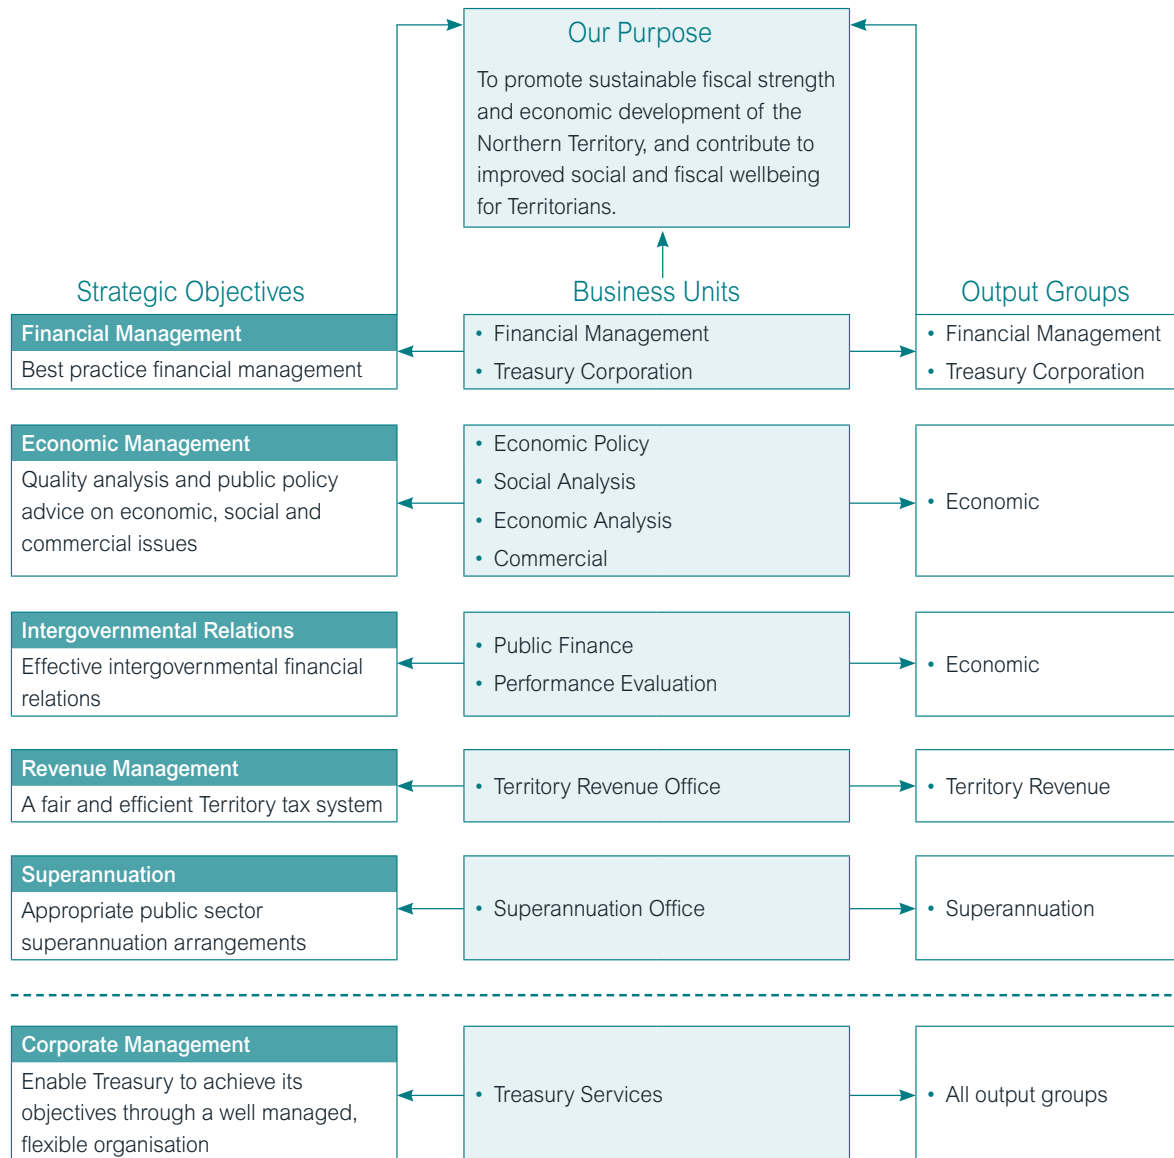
Our Purpose

To promote sustainable fiscal strength and economic development of the Northern Territory, and contribute to improved social and fiscal wellbeing for Territorians.

Strategic Objectives

Business Units

Output Groups

Financial Management
Best practice financial management

• Financial Management
• Treasury Corporation

• Financial Management
• Treasury Corporation

Economic Management
Quality analysis and public policy advice on economic, social and commercial issues

• Economic Policy
• Social Analysis
• Economic Analysis
• Commercial

• Economic

Intergovernmental Relations
Effective intergovernmental financial relations

• Public Finance
• Performance Evaluation

• Economic

Revenue Management
A fair and efficient Territory tax system

• Territory Revenue Office

• Territory Revenue

Superannuation
Appropriate public sector superannuation arrangements

• Superannuation Office

• Superannuation

Corporate Management
Enable Treasury to achieve its objectives through a well managed, flexible organisation

• Treasury Services

• All output groups